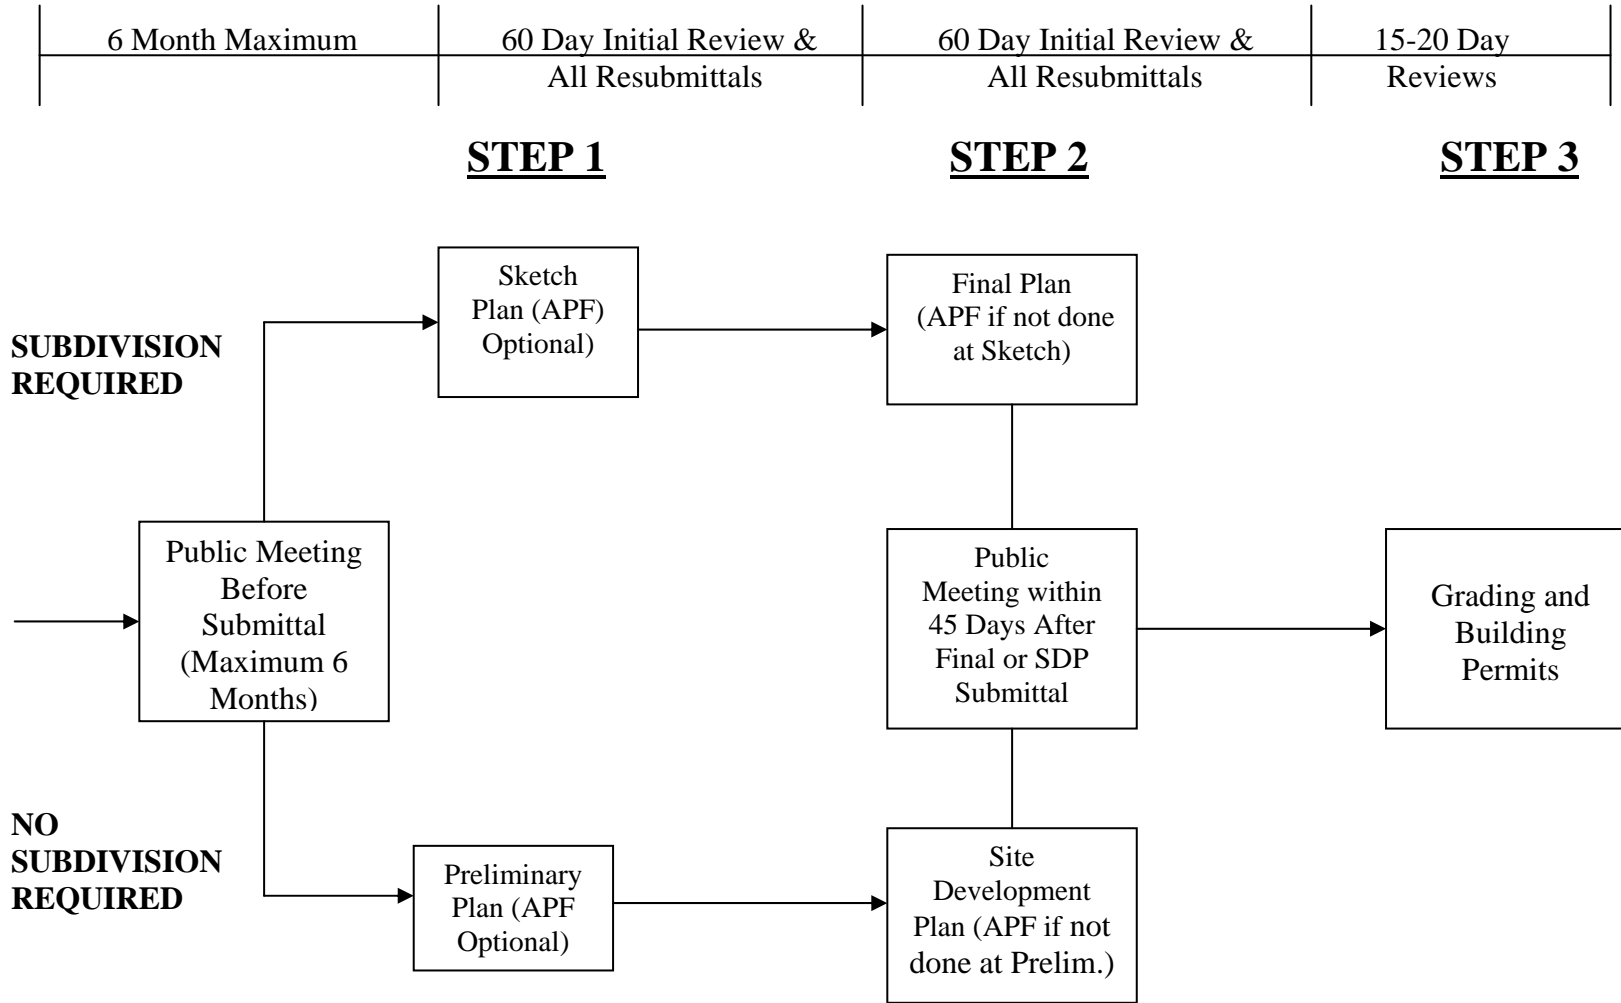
| 6 Month Maximum | 60 Day Initial Review & All Resubmittals | 60 Day Initial Review & All Resubmittals | 15-20 Day Reviews |
|---|---|---|---|

STEP 1

STEP 2

STEP 3

SUBDIVISION REQUIRED

Sketch Plan (APF) Optional)

Final Plan (APF if not done at Sketch)

Public Meeting Before Submittal (Maximum 6 Months)

Public Meeting within 45 Days After Final or SDP Submittal

Grading and Building Permits

NO SUBDIVISION REQUIRED

Preliminary Plan (APF Optional)

Site Development Plan (APF if not done at Prelim.)